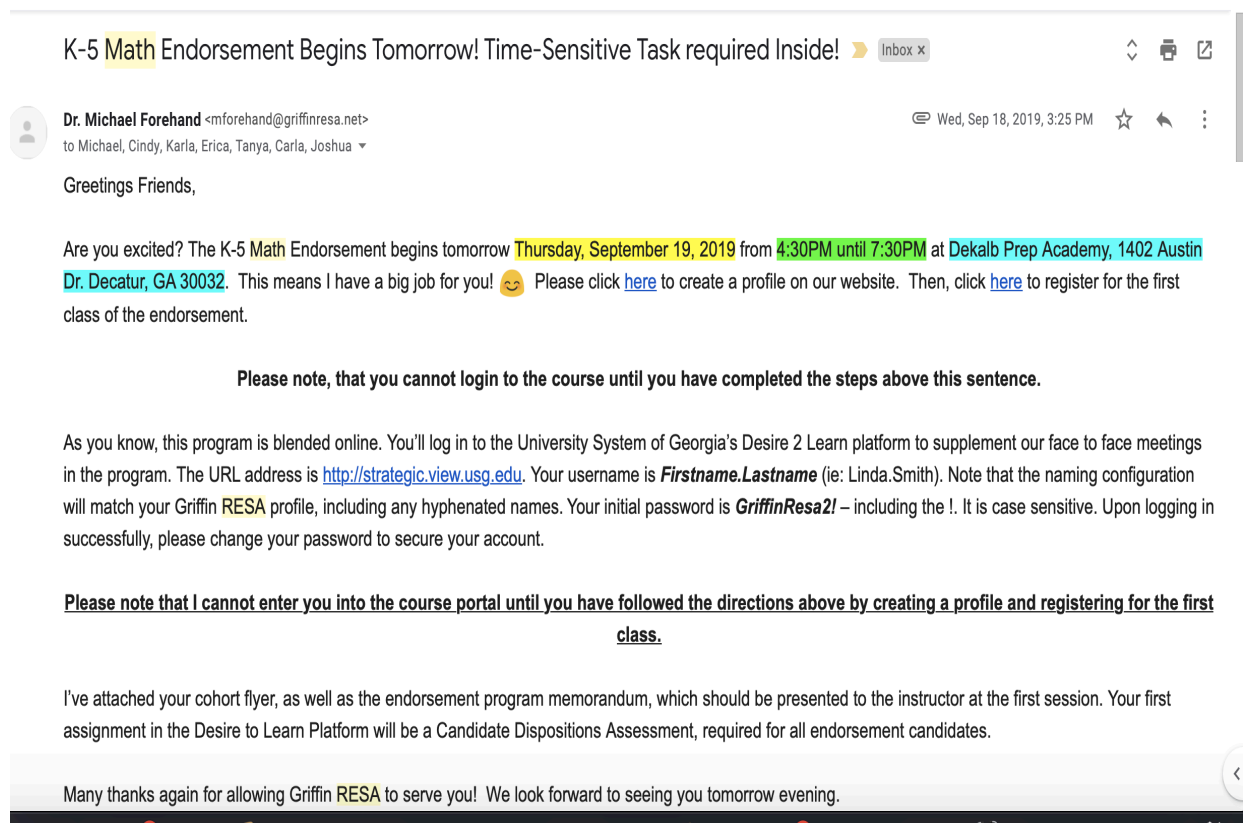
K-5 Math Endorsement Begins Tomorrow! Time-Sensitive Task required Inside! Inbox ×

Dr. Michael Forehand <mforehand@griffinresa.net>
to Michael, Cindy, Karla, Erica, Tanya, Carla, Joshua

Wed, Sep 18, 2019, 3:25 PM

Greetings Friends,

Are you excited? The K-5 Math Endorsement begins tomorrow Thursday, September 19, 2019 from 4:30PM until 7:30PM at Dekalb Prep Academy, 1402 Austin Dr. Decatur, GA 30032. This means I have a big job for you! 😊 Please click here to create a profile on our website. Then, click here to register for the first class of the endorsement.

Please note, that you cannot login to the course until you have completed the steps above this sentence.

As you know, this program is blended online. You'll log in to the University System of Georgia's Desire 2 Learn platform to supplement our face to face meetings in the program. The URL address is http://strategic.view.usg.edu. Your username is ***Firstname.Lastname*** (ie: Linda.Smith). Note that the naming configuration will match your Griffin RESA profile, including any hyphenated names. Your initial password is ***GriffinResa2!*** – including the !. It is case sensitive. Upon logging in successfully, please change your password to secure your account.

Please note that I cannot enter you into the course portal until you have followed the directions above by creating a profile and registering for the first class.

I've attached your cohort flyer, as well as the endorsement program memorandum, which should be presented to the instructor at the first session. Your first assignment in the Desire to Learn Platform will be a Candidate Dispositions Assessment, required for all endorsement candidates.

Many thanks again for allowing Griffin RESA to serve you! We look forward to seeing you tomorrow evening.